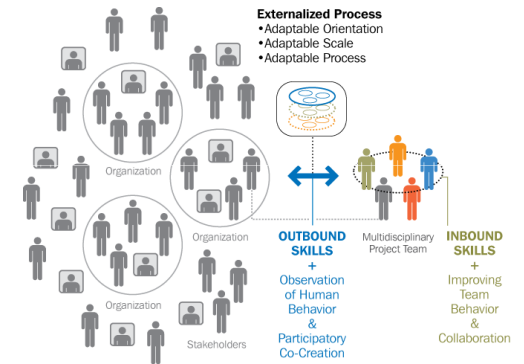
Externalized Process
•Adaptable Orientation
•Adaptable Scale
•Adaptable Process

Organization

Organization

Organization

Stakeholders

OUTBOUND SKILLS
+
Observation of Human Behavior
&
Participatory Co-Creation

Multidisciplinary Project Team

INBOUND SKILLS
+
Improving Team Behavior
&
Collaboration